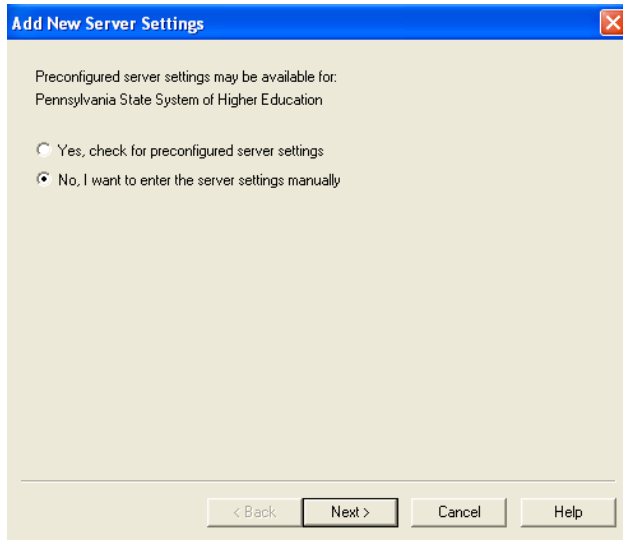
Add New Server Settings

Preconfigured server settings may be available for:
Pennsylvania State System of Higher Education

Yes, check for preconfigured server settings
No, I want to enter the server settings manually

< Back
Next >
Cancel
Help